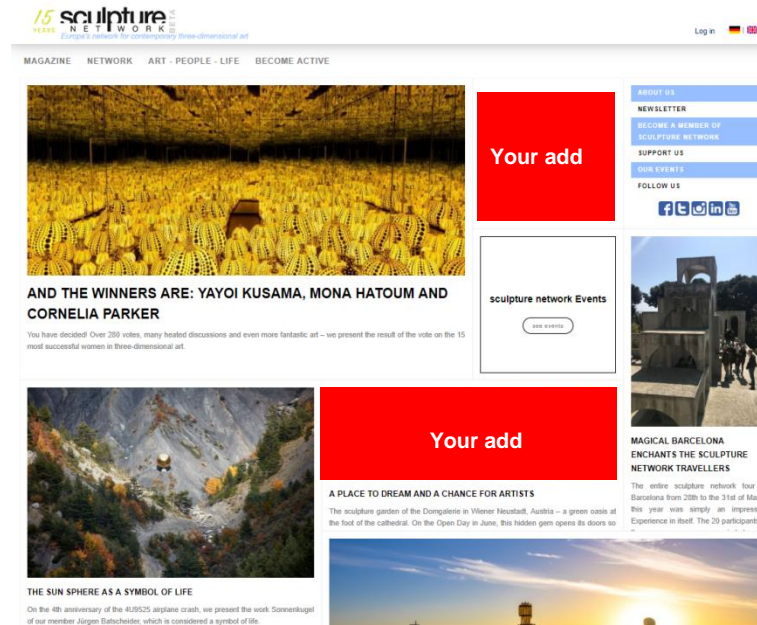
15 YEARS sculpture NETWORK BETA
Europe's network for contemporary three-dimensional art

Log in

MAGAZINE NETWORK ART - PEOPLE - LIFE BECOME ACTIVE

Your add

ABOUT US
NEWSLETTER
BECOME A MEMBER OF SCULPTURE NETWORK
SUPPORT US
OUR EVENTS
FOLLOW US

AND THE WINNERS ARE: YAYOI KUSAMA, MONA HATOUM AND CORNELIA PARKER

You have decided! Over 280 votes, many heated discussions and even more fantastic art – we present the result of the vote on the 15 most successful women in three-dimensional art.

sculpture network Events
see events

MAGICAL BARCELONA ENCHANTS THE SCULPTURE NETWORK TRAVELLERS

The entire sculpture network tour Barcelona from 28th to the 31st of Ma this year was simply an impress Experience in itself. The 20 participan

Your add

A PLACE TO DREAM AND A CHANCE FOR ARTISTS

The sculpture garden of the Domgalerie in Wiener Neustadt, Austria – a green oasis at the foot of the cathedral. On the Open Day in June, this hidden gem opens its doors so

THE SUN SPHERE AS A SYMBOL OF LIFE

On the 4th anniversary of the 4U9525 airplane crash, we present the work Sonnenkugel of our member Jürgen Batscheider, which is considered a symbol of life.